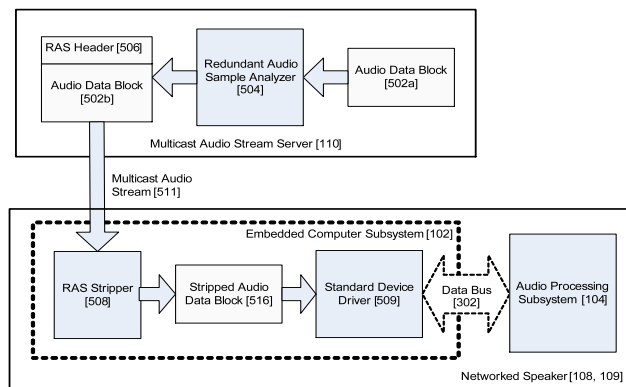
RAS Header [506]

Audio Data Block [502b]

Redundant Audio Sample Analyzer [504]

Audio Data Block [502a]

Multicast Audio Stream Server [110]

Multicast Audio Stream [511]

Embedded Computer Subsystem [102]

RAS Stripper [508]

Stripped Audio Data Block [516]

Standard Device Driver [509]

Data Bus [302]

Audio Processing Subsystem [104]

Networked Speaker [108, 109]